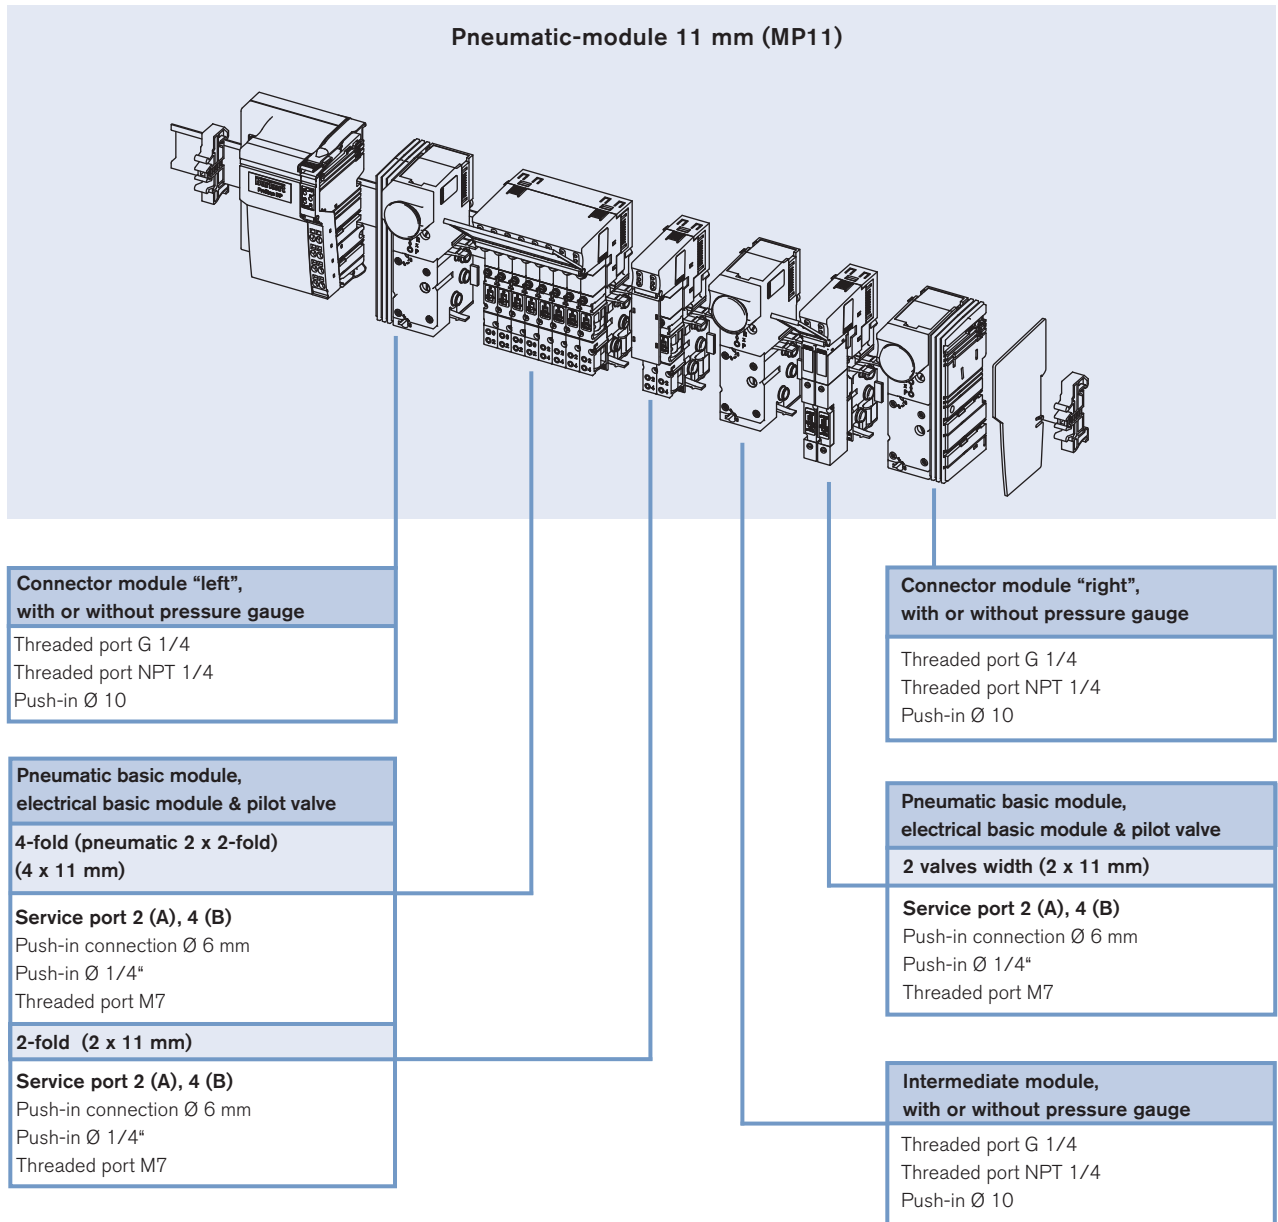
Pneumatic-module 11 mm (MP11)

Connector module “left”, with or without pressure gauge

Threaded port G 1/4
Threaded port NPT 1/4
Push-in Ø 10

Pneumatic basic module, electrical basic module & pilot valve

4-fold (pneumatic 2 x 2-fold) (4 x 11 mm)

Service port 2 (A), 4 (B)
Push-in connection Ø 6 mm
Push-in Ø 1/4“
Threaded port M7

2-fold (2 x 11 mm)

Service port 2 (A), 4 (B)
Push-in connection Ø 6 mm
Push-in Ø 1/4“
Threaded port M7

Connector module “right”, with or without pressure gauge

Threaded port G 1/4
Threaded port NPT 1/4
Push-in Ø 10

Pneumatic basic module, electrical basic module & pilot valve

2 valves width (2 x 11 mm)

Service port 2 (A), 4 (B)
Push-in connection Ø 6 mm
Push-in Ø 1/4“
Threaded port M7

Intermediate module, with or without pressure gauge

Threaded port G 1/4
Threaded port NPT 1/4
Push-in Ø 10